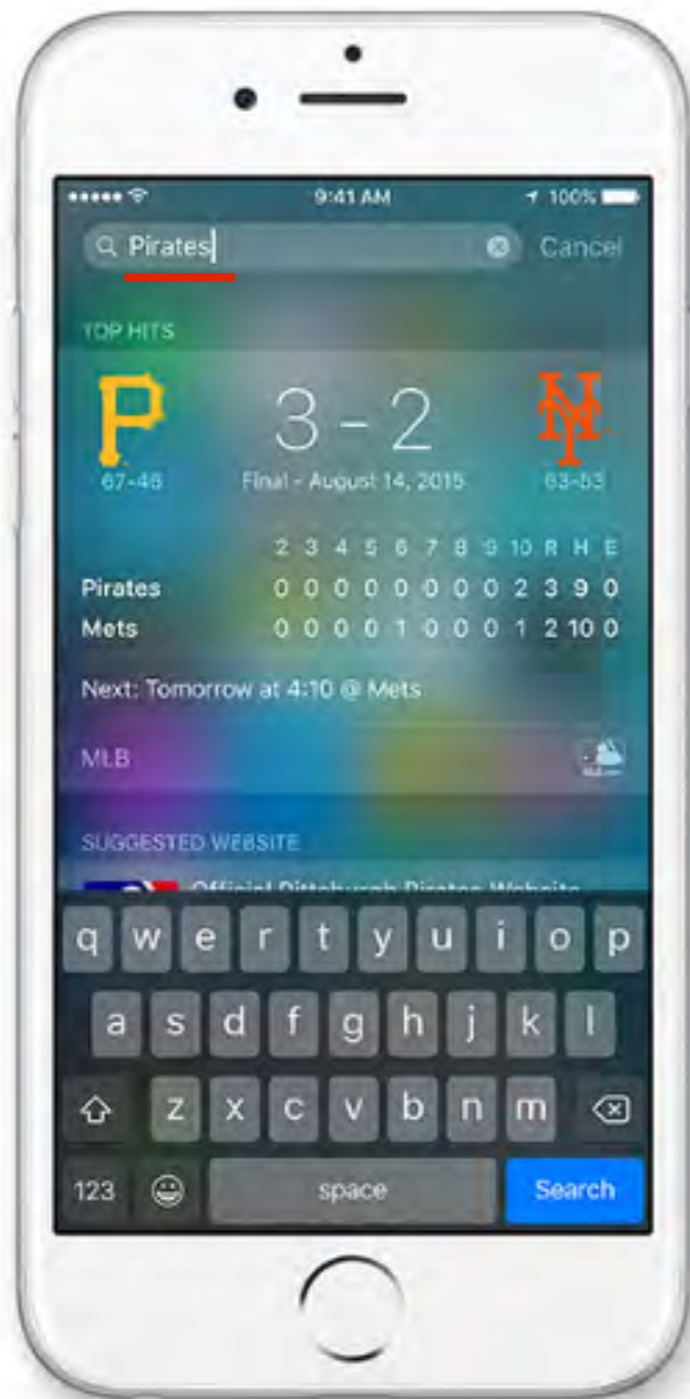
9:41 AM
100%

Pirates
Cancel

TOP HITS

P
67-46

3 - 2
Final - August 14, 2015

NY
63-53

| | 2 | 3 | 4 | 5 | 6 | 7 | 8 | 9 | 10 | R | H | E |
|---|---|---|---|---|---|---|---|---|---|---|---|---|
| Pirates | 0 | 0 | 0 | 0 | 0 | 0 | 0 | 0 | 2 | 3 | 9 | 0 |
| Mets | 0 | 0 | 0 | 0 | 1 | 0 | 0 | 0 | 1 | 2 | 10 | 0 |

Next: Tomorrow at 4:10 @ Mets

MLB

SUGGESTED WEBSITE

Official Pittsburgh Pirates Website

q w e r t y u i o p
a s d f g h j k l
z x c v b n m
123
space
Search